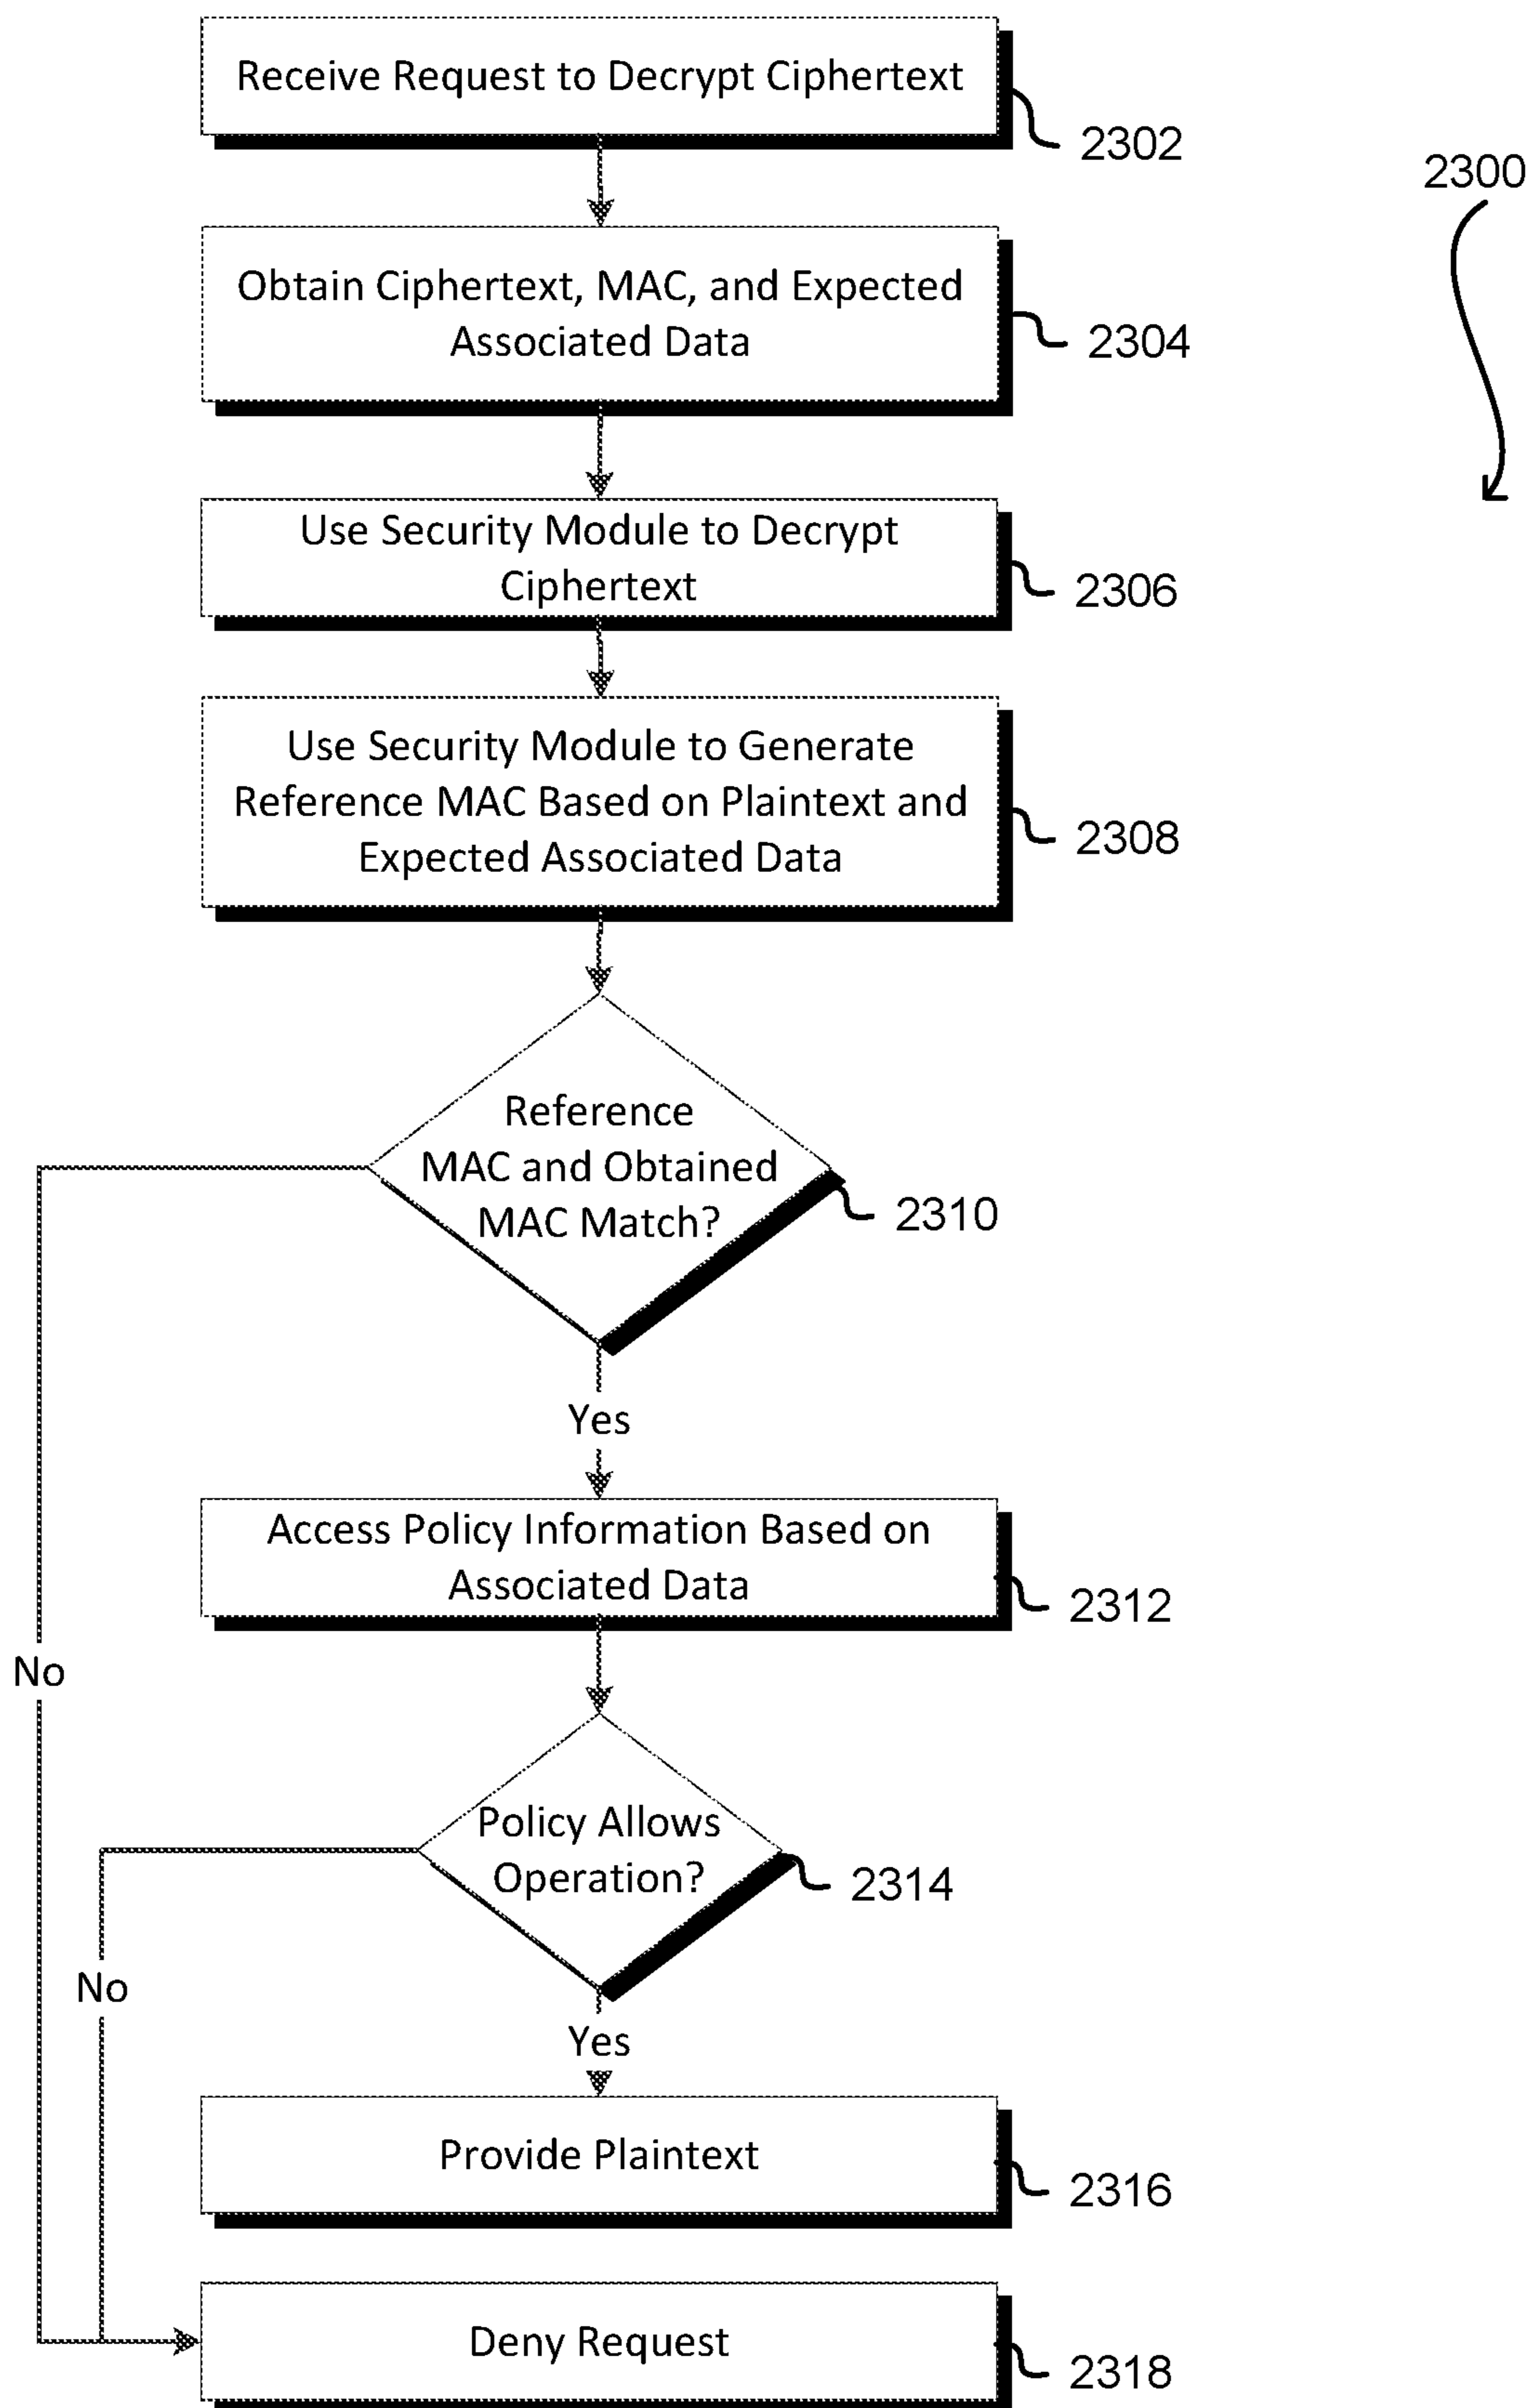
Receive Request to Decrypt Ciphertext

2302

2300

Obtain Ciphertext, MAC, and Expected Associated Data

2304

Use Security Module to Decrypt Ciphertext

2306

Use Security Module to Generate Reference MAC Based on Plaintext and Expected Associated Data

2308

Reference MAC and Obtained MAC Match?

2310

Yes

Access Policy Information Based on Associated Data

2312

No

Policy Allows Operation?

2314

No

Yes

Provide Plaintext

2316

Deny Request

2318